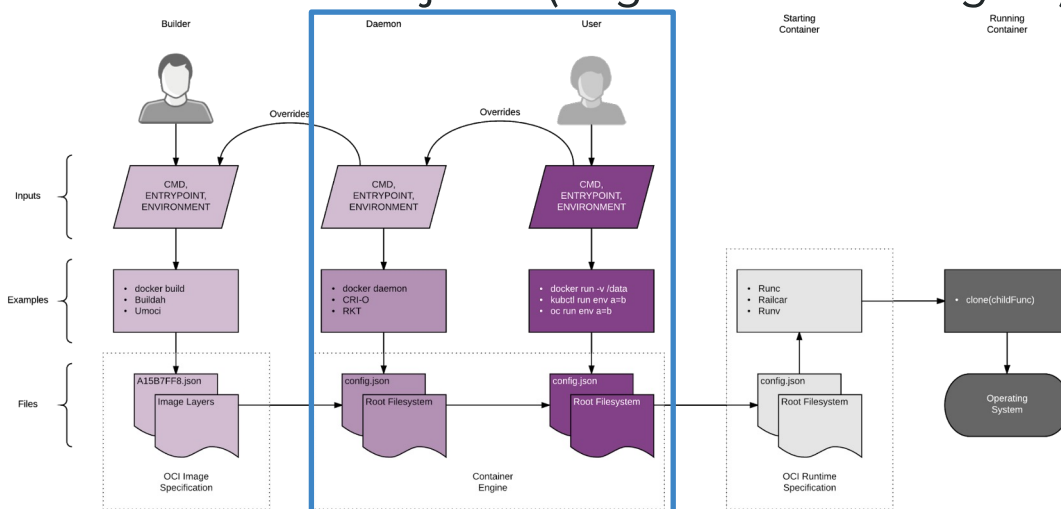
Builder

Daemon

User

Starting Container

Running Container

Overrides

Overrides

Inputs

CMD, ENTRYPOINT, ENVIRONMENT

CMD, ENTRYPOINT, ENVIRONMENT

CMD, ENTRYPOINT, ENVIRONMENT

Examples

- docker build
- Buildah
- Umoci

- docker daemon
- CRI-O
- RKT

- docker run -v /data
- kubctl run env a=b
- oc run env a=b

- Runc
- Railcar
- Runv

- clone(childFunc)

Files

A15B7FF8.json

Image Layers

config.json

Root Filesystem

config.json

Root Filesystem

config.json

Root Filesystem

Operating System

OCI Image Specification

Container Engine

OCI Runtime Specification